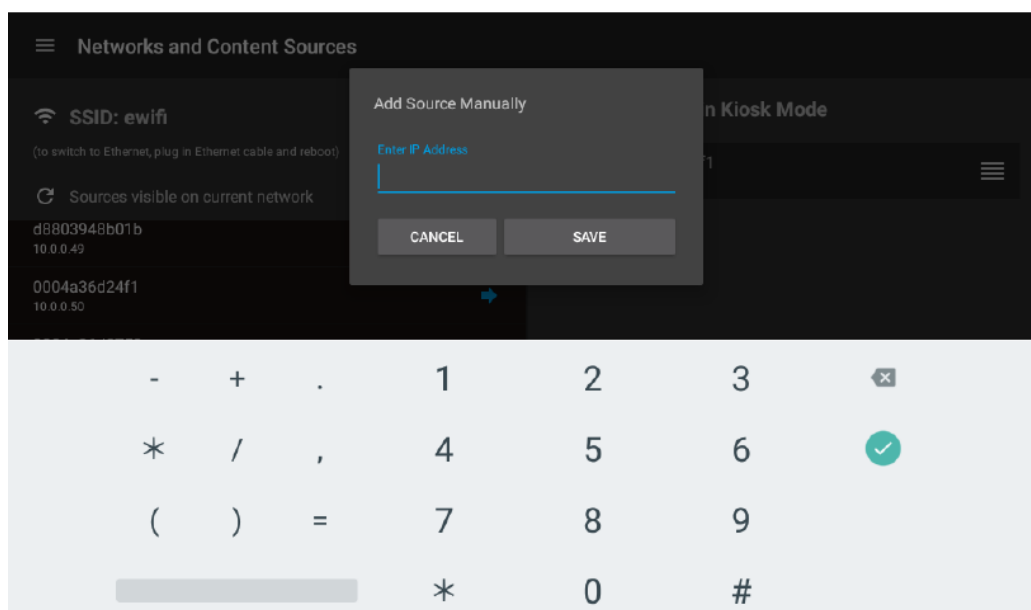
Networks and Content Sources

SSID: ewifi

(to switch to Ethernet, plug in Ethernet cable and reboot)

Sources visible on current network

d8803948b01b
10.0.0.49

0004a36d24f1
10.0.0.50

n Kiosk Mode

f1

Add Source Manually

Enter IP Address

CANCEL

SAVE

- + . 1 2 3

* / , 4 5 6

( ) = 7 8 9

* 0 #